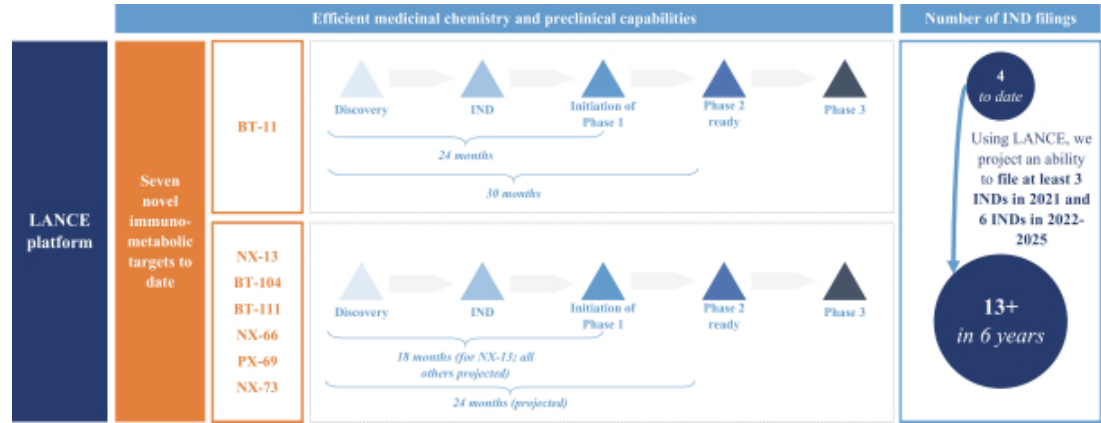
Efficient medicinal chemistry and preclinical capabilities

Number of IND filings

LANCE platform

Seven novel immunometabolic targets to date

BT-11

Discovery

IND

Initiation of Phase 1

Phase 2 ready

Phase 3

24 months

30 months

NX-13
BT-104
BT-111
NX-66
PX-69
NX-73

Discovery

IND

Initiation of Phase 1

Phase 2 ready

Phase 3

18 months (for NX-13; all others projected)

24 months (projected)

4
to date

Using LANCE, we project an ability to file at least 3 INDs in 2021 and 6 INDs in 2022-2025

13+
in 6 years